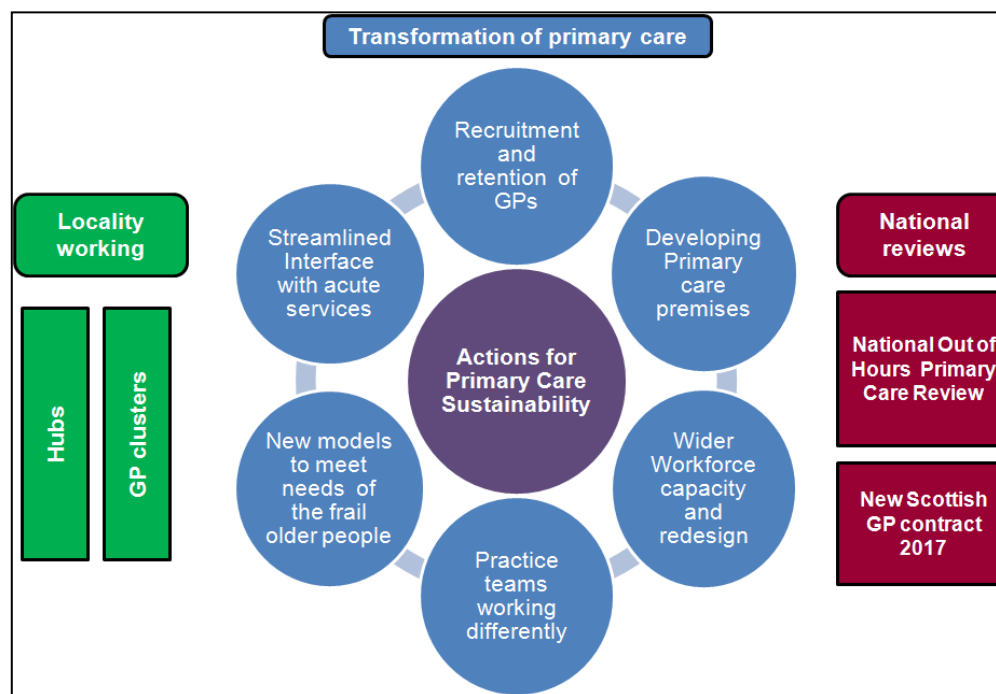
Transformation of primary care

Locality working

Hubs

GP clusters

Recruitment and retention of GPs

Developing Primary care premises

Wider Workforce capacity and redesign

Practice teams working differently

New models to meet needs of the frail older people

Streamlined Interface with acute services

Actions for Primary Care Sustainability

National reviews

National Out of Hours Primary Care Review

New Scottish GP contract 2017